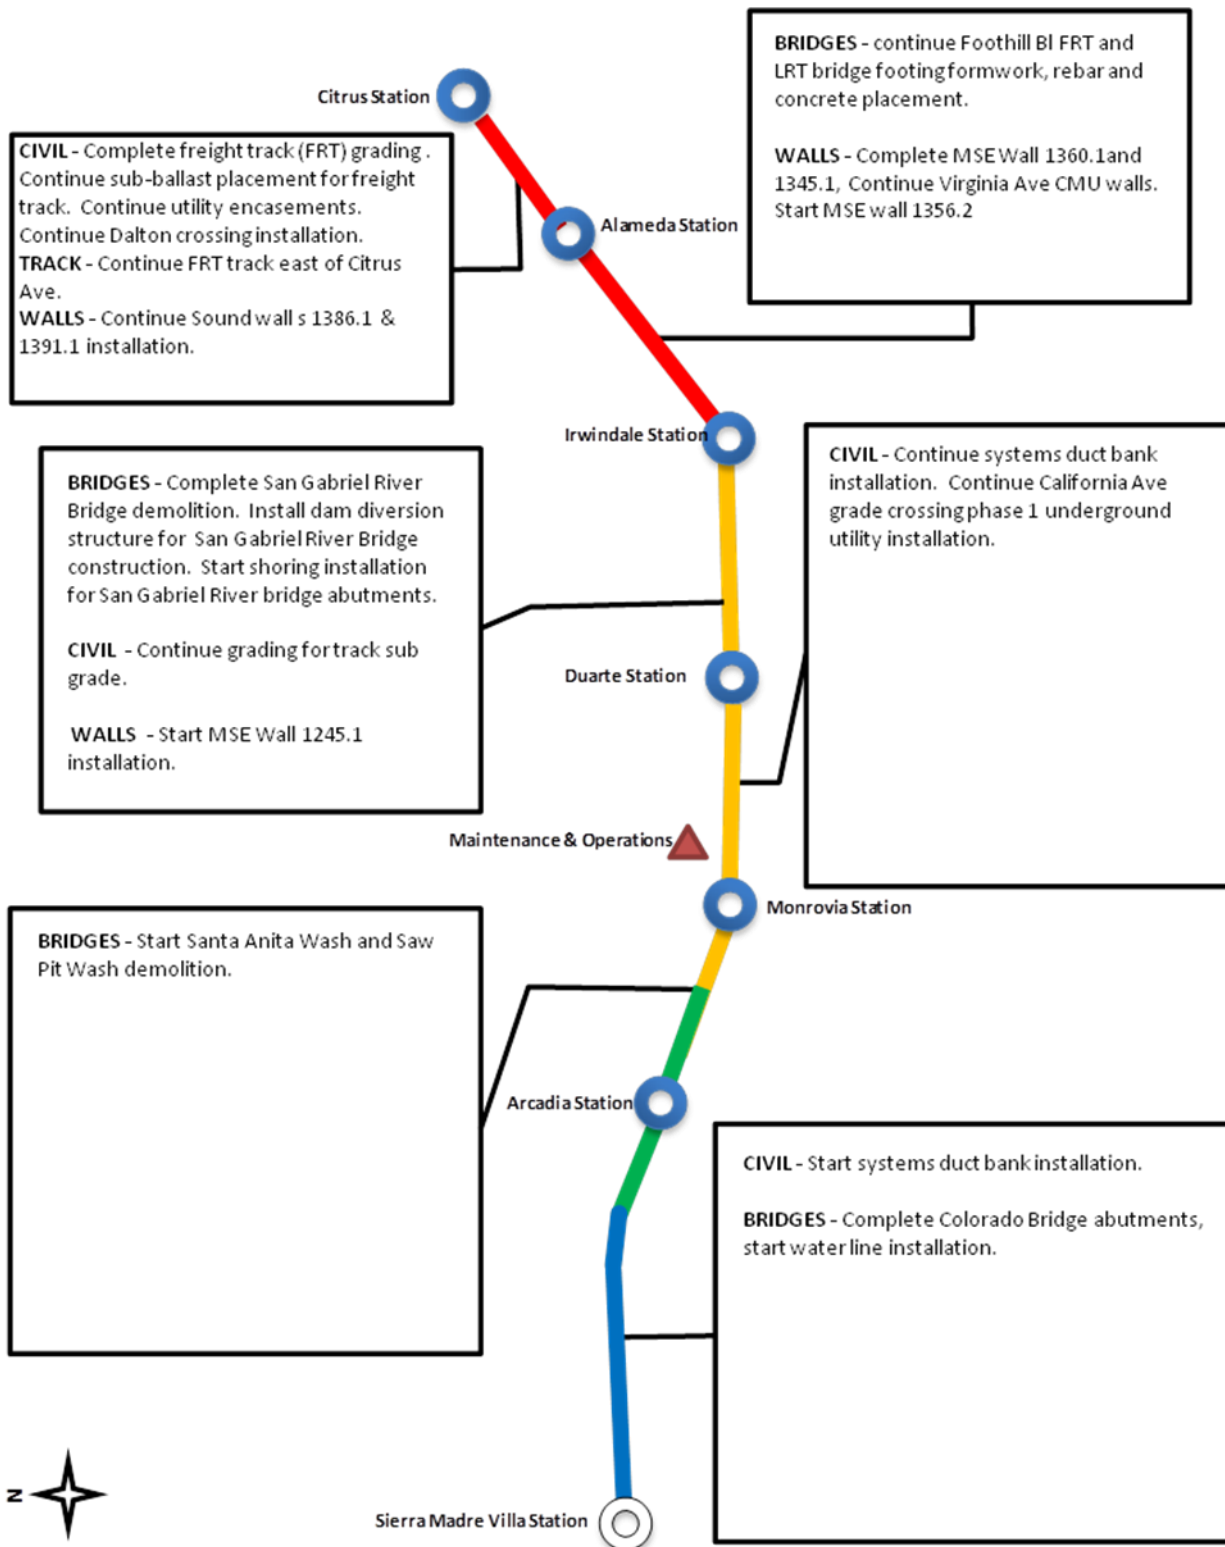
Citrus Station

BRIDGES - continue Foothill Bl FRT and LRT bridge footing formwork, rebar and concrete placement.

WALLS - Complete MSE Wall 1360.1and 1345.1, Continue Virginia Ave CMU walls. Start MSE wall 1356.2

CIVIL - Complete freight track (FRT) grading . Continue sub-ballast placement for freight track. Continue utility encasements. Continue Dalton crossing installation.
TRACK - Continue FRT track east of Citrus Ave.
WALLS - Continue Sound wall s 1386.1 & 1391.1 installation.

Alameda Station

Irwindale Station

CIVIL - Continue systems duct bank installation. Continue California Ave grade crossing phase 1 underground utility installation.

BRIDGES - Complete San Gabriel River Bridge demolition. Install dam diversion structure for San Gabriel River Bridge construction. Start shoring installation for San Gabriel River bridge abutments.

CIVIL - Continue grading for track sub grade.

WALLS - Start MSE Wall 1245.1 installation.

Duarte Station

Maintenance & Operations

Monrovia Station

BRIDGES - Start Santa Anita Wash and Saw Pit Wash demolition.

Arcadia Station

CIVIL - Start systems duct bank installation.

BRIDGES - Complete Colorado Bridge abutments, start water line installation.

N

Sierra Madre Villa Station